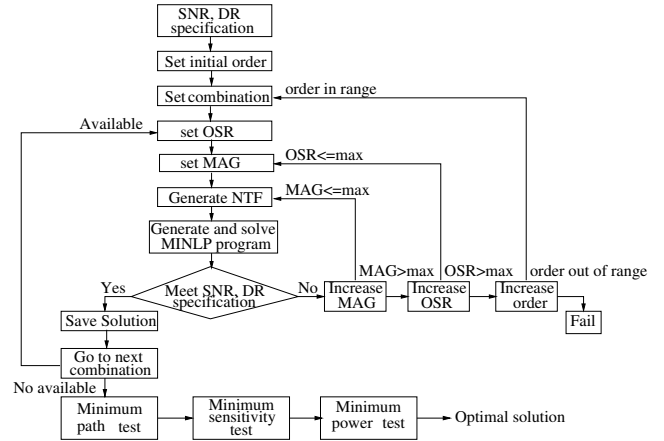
SNR, DR specification

Set initial order

Set combination

order in range

Available

set OSR

set MAG

OSR<=max

Generate NTF

MAG<=max

Generate and solve MINLP program

MAG>max

OSR>max

order out of range

Yes

Meet SNR, DR specification

No

Increase MAG

Increase OSR

Increase order

Save Solution

Fail

Go to next combination

No available

Minimum path test

Minimum sensitivity test

Minimum power test

Optimal solution